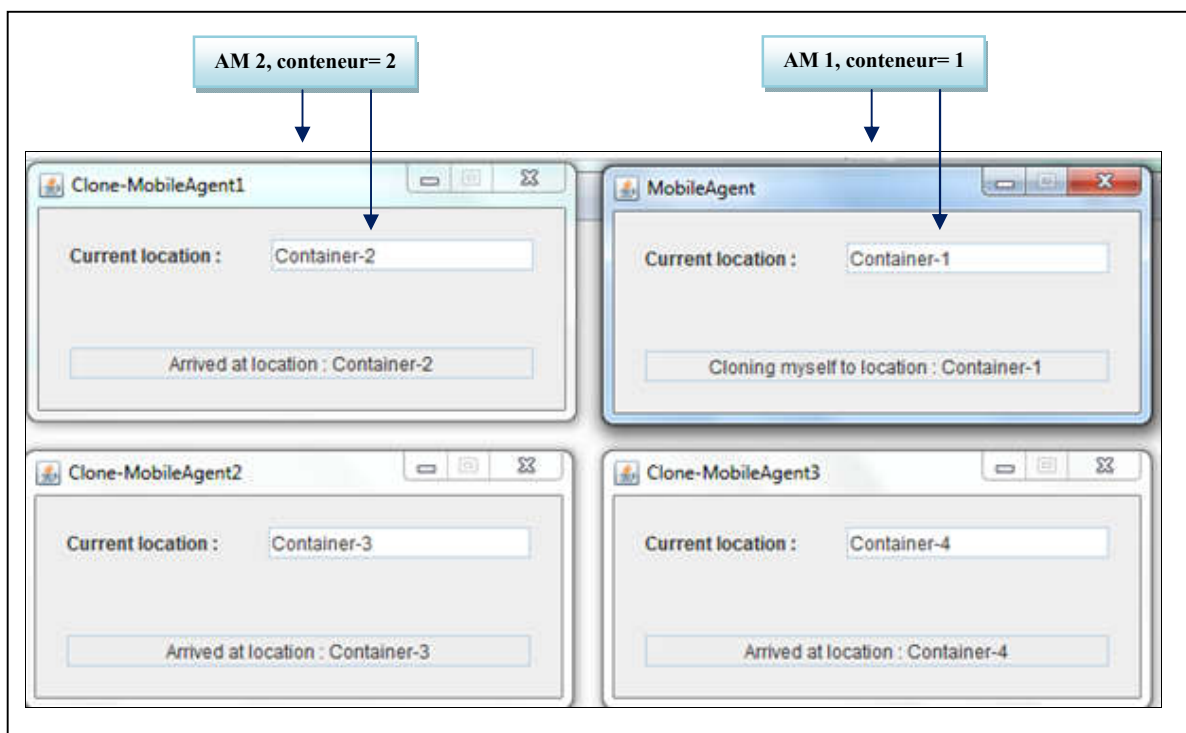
AM 2, conteneur= 2

AM 1, conteneur= 1

Clone-MobileAgent1

Current location : Container-2

Arrived at location : Container-2

MobileAgent

Current location : Container-1

Cloning myself to location : Container-1

Clone-MobileAgent2

Current location : Container-3

Arrived at location : Container-3

Clone-MobileAgent3

Current location : Container-4

Arrived at location : Container-4